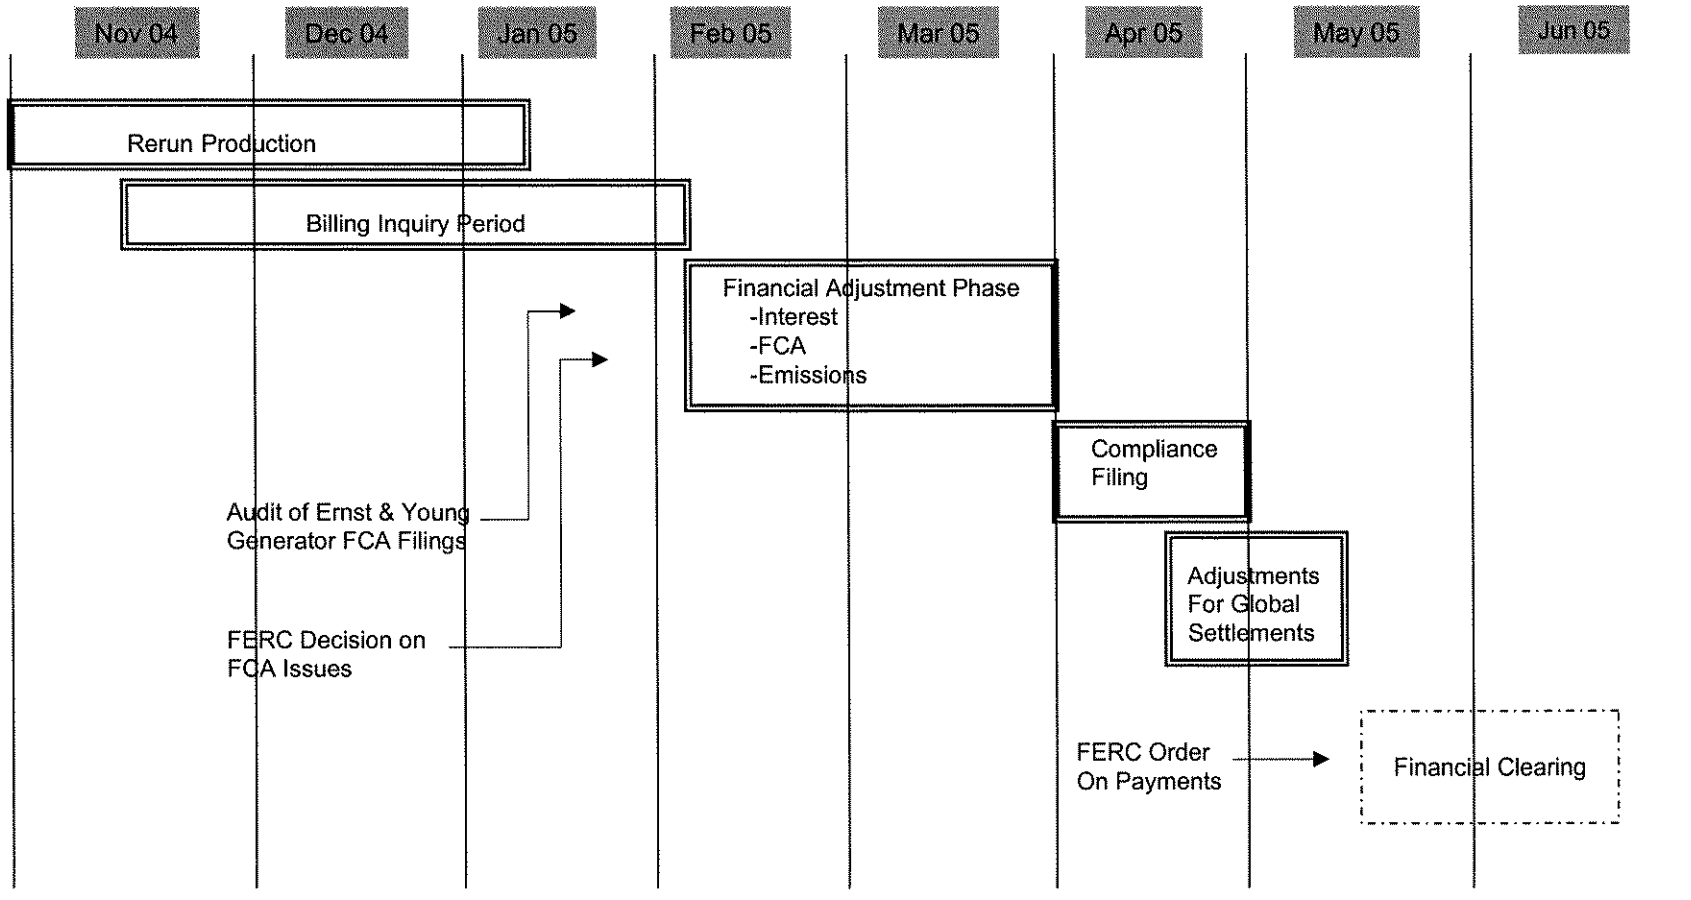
Nov 04
Dec 04
Jan 05
Feb 05
Mar 05
Apr 05
May 05
Jun 05

Rerun Production

Billing Inquiry Period

Financial Adjustment Phase
-Interest
-FCA
-Emissions

Compliance Filing

Audit of Ernst & Young Generator FCA Filings

Adjustments For Global Settlements

FERC Decision on FCA Issues

FERC Order On Payments

Financial Clearing